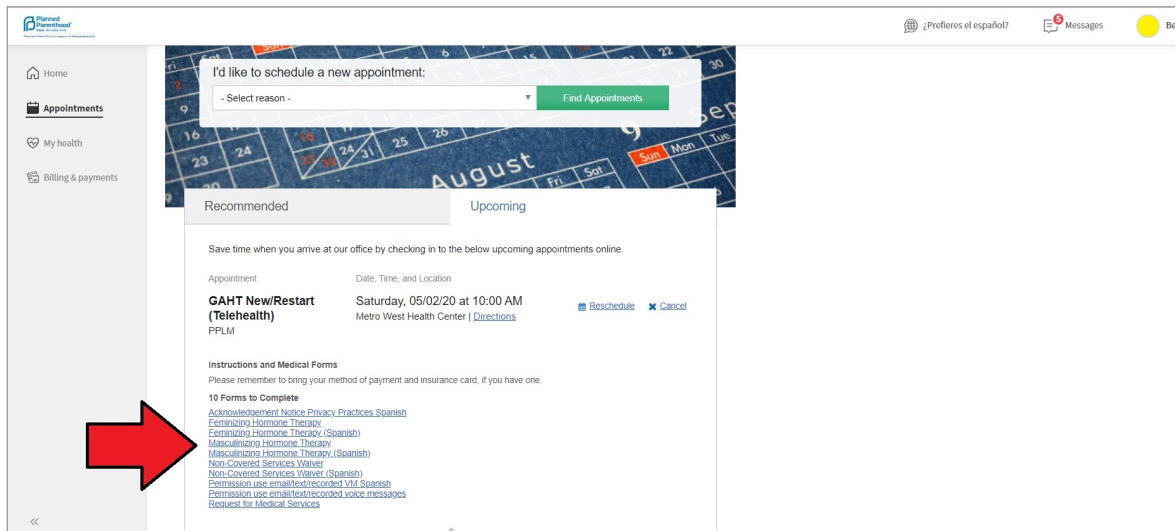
Planned Parenthood®
Care. No matter what.
Planned Parenthood League of Massachusetts

¿Prefieres el español?
5 Messages
Be

Home
Appointments
My health
Billing & payments

I'd like to schedule a new appointment:
- Select reason -
Find Appointments

August
Sun Mon Tue
Fri Sat
Sep

Recommended
Upcoming

Save time when you arrive at our office by checking in to the below upcoming appointments online.

| Appointment | Date, Time, and Location | | |
|---|---|---|---|
| GAHT New/Restart (Telehealth) PPLM | Saturday, 05/02/20 at 10:00 AM Metro West Health Center \| Directions | Reschedule | Cancel |

Instructions and Medical Forms
Please remember to bring your method of payment and insurance card, if you have one.

10 Forms to Complete
Acknowledgement Notice Privacy Practices Spanish
Feminizing Hormone Therapy
Feminizing Hormone Therapy (Spanish)
Masculinizing Hormone Therapy
Masculinizing Hormone Therapy (Spanish)
Non-Covered Services Waiver
Non-Covered Services Waiver (Spanish)
Permission use email/text/recorded VM Spanish
Permission use email/text/recorded voice messages
Request for Medical Services

«